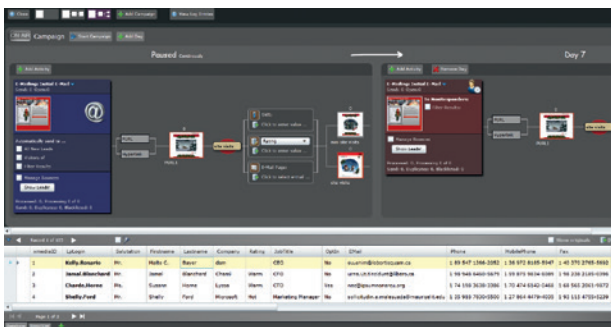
Close | Add Campaign | New key Emitter

Campaign | Start Campaign | Add Day

Paused

Day 7

Add Activity | Add Activity | Remove Day

Record 1 of 400

| nmailld | Lutegri | Salutation | Firstname | Lastname | Company | Rating | JobTitle | OptOut | EMail | Phone | MobilePhone | Fax |
|---|---|---|---|---|---|---|---|---|---|---|---|---|
| 1 | Kelly.Rosario | Mr. | Molls C. | Bauer | dsm | | CEO | No | | 1 89 847 1266 2082 | 1 58 572 8165 8347 | 1 43 370 3745 5902 |
| 2 | Jamal.Blanchard | Mr. | Jamal | Blanchard | Cheml | Warm | CFO | No | | 1 56 948 9460 6871 | 1 55 873 9634 6389 | 1 58 226 2105 0396 |
| 3 | Chardo.Horne | Mr. | Susane | Horne | Lyssa | Warm | CFO | Yes | | 1 74 158 3638 1386 | 1 70 474 6542 0460 | 1 68 565 2601 5872 |
| 4 | Shelly.Ford | Mr. | Shelly | Ford | Microsoft | Hot | Marketing Manager | No | | 1 23 983 7820 5800 | 1 27 864 8479 4026 | 1 92 112 4755 0229 |

Page 1 of 1